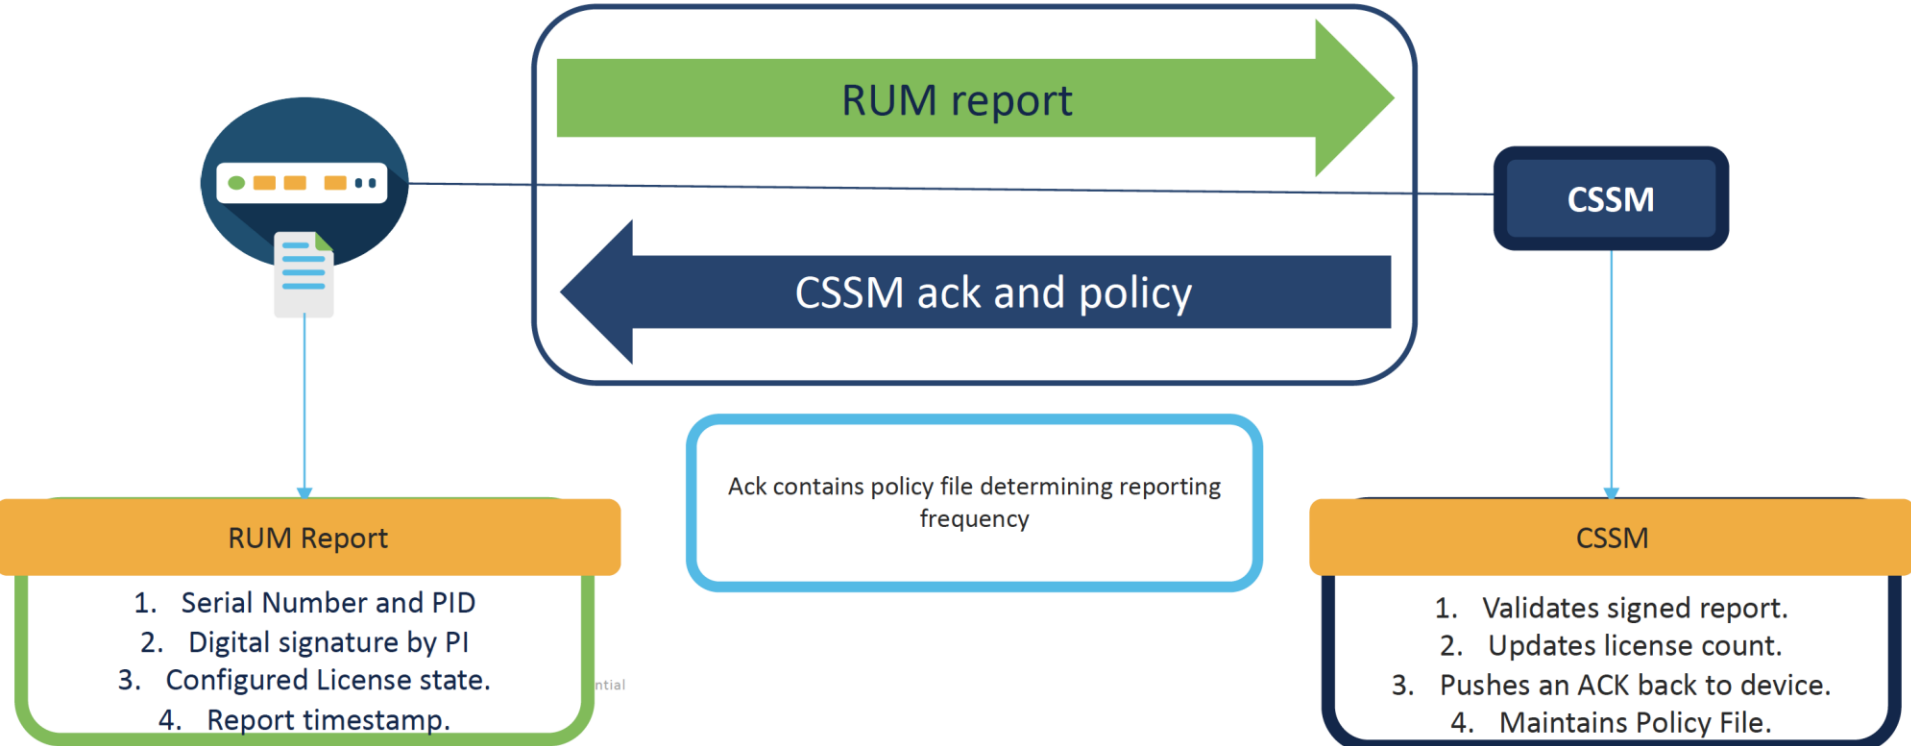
RUM report

CSSM

CSSM ack and policy

Ack contains policy file determining reporting frequency

RUM Report

1. Serial Number and PID
2. Digital signature by PI
3. Configured License state.
4. Report timestamp.

ntial

CSSM

1. Validates signed report.
2. Updates license count.
3. Pushes an ACK back to device.
4. Maintains Policy File.